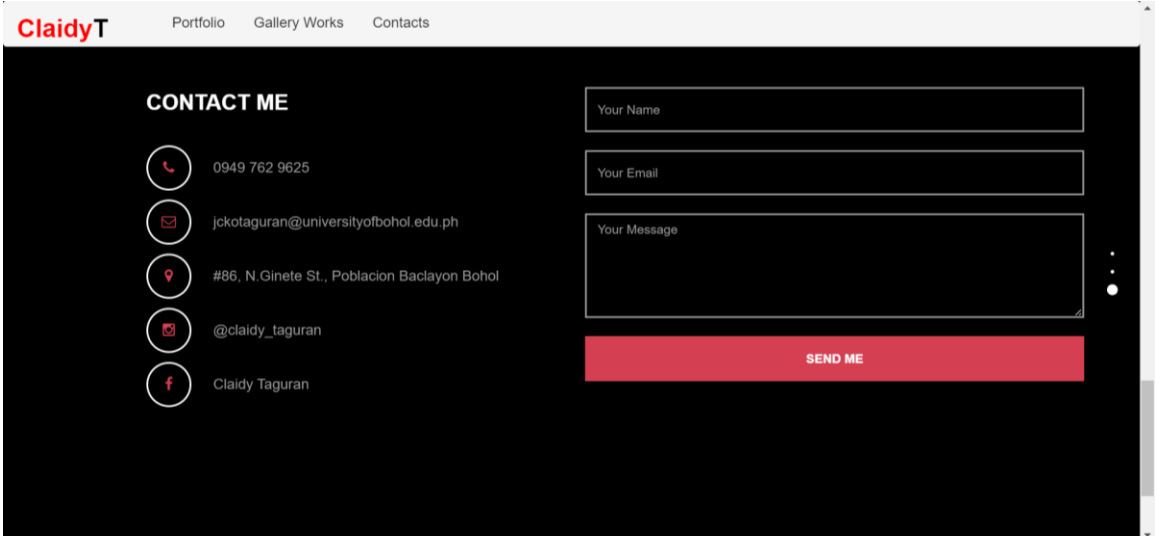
ClaidyT
Portfolio Gallery Works Contacts

CONTACT ME

0949 762 9625

jckotaguran@universityofbohol.edu.ph

#86, N.Ginete St., Poblacion Baclayon Bohol

@claidy_taguran

Claidy Taguran

Your Name

Your Email

Your Message

SEND ME